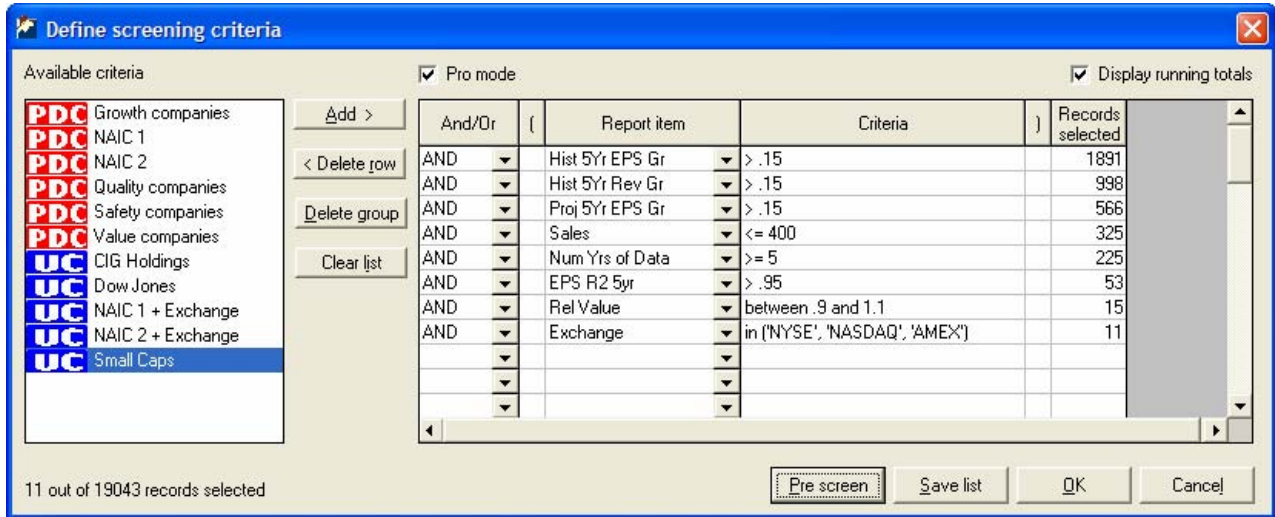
Define screening criteria

Available criteria

PDC Growth companies
PDC NAIC 1
PDC NAIC 2
PDC Quality companies
PDC Safety companies
PDC Value companies
UC CIG Holdings
UC Dow Jones
UC NAIC 1 + Exchange
UC NAIC 2 + Exchange
UC Small Caps

Add >
< Delete row
Delete group
Clear list

Pro mode

Display running totals

| And/Or | ( | Report item | Criteria | ) | Records selected |
|---|---|---|---|---|---|
| AND | | Hist 5Yr EPS Gr | > .15 | | 1891 |
| AND | | Hist 5Yr Rev Gr | > .15 | | 998 |
| AND | | Proj 5Yr EPS Gr | > .15 | | 566 |
| AND | | Sales | <= 400 | | 325 |
| AND | | Num Yrs of Data | >= 5 | | 225 |
| AND | | EPS R2 5yr | > .95 | | 53 |
| AND | | Rel Value | between .9 and 1.1 | | 15 |
| AND | | Exchange | in ('NYSE', 'NASDAQ', 'AMEX') | | 11 |
| | | | | | |
| | | | | | |
| | | | | | |

11 out of 19043 records selected

Pre screen
Save list
OK
Cancel